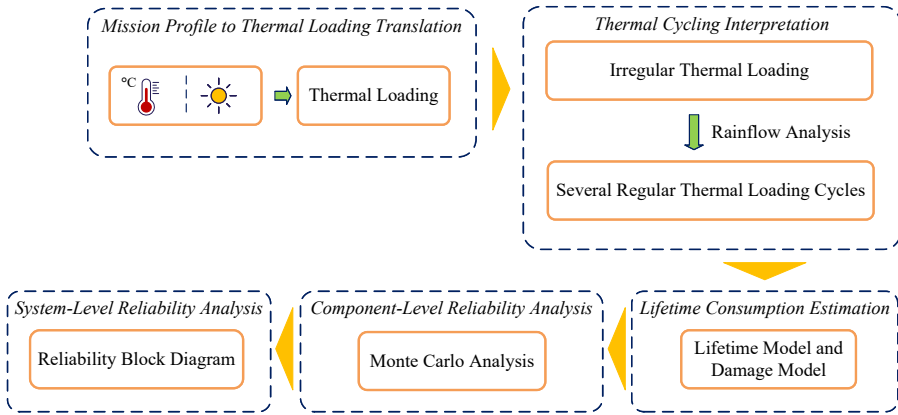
Mission Profile to Thermal Loading Translation

°C

Thermal Loading

Thermal Cycling Interpretation

Irregular Thermal Loading

Rainflow Analysis

Several Regular Thermal Loading Cycles

Lifetime Consumption Estimation

Lifetime Model and Damage Model

Component-Level Reliability Analysis

Monte Carlo Analysis

System-Level Reliability Analysis

Reliability Block Diagram